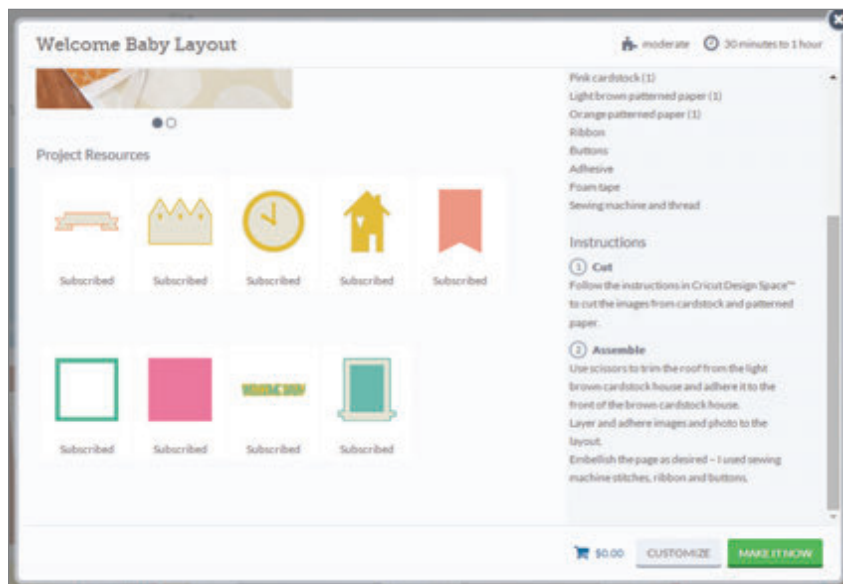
Welcome Baby Layout

moderate 30 minutes to 1 hour

Project Resources

Subscribed

Subscribed

Subscribed

Subscribed

Subscribed

Subscribed

Subscribed

Subscribed

Subscribed

Pink cardstock (1)
Light brown patterned paper (1)
Orange patterned paper (1)
Ribbon
Buttons
Adhesive
Foam tape
Sewing machine and thread

Instructions

1 Cut
Follow the instructions in Cricut Design Space™ to cut the images from cardstock and patterned paper.

2 Assemble
Use scissors to trim the roof from the light brown cardstock house and adhere it to the front of the brown cardstock house.
Layer and adhere images and photo to the layout.
Embellish the page as desired – I used sewing machine stitches, ribbon and buttons.

$0.00 CUSTOMIZE MAKE IT NOW